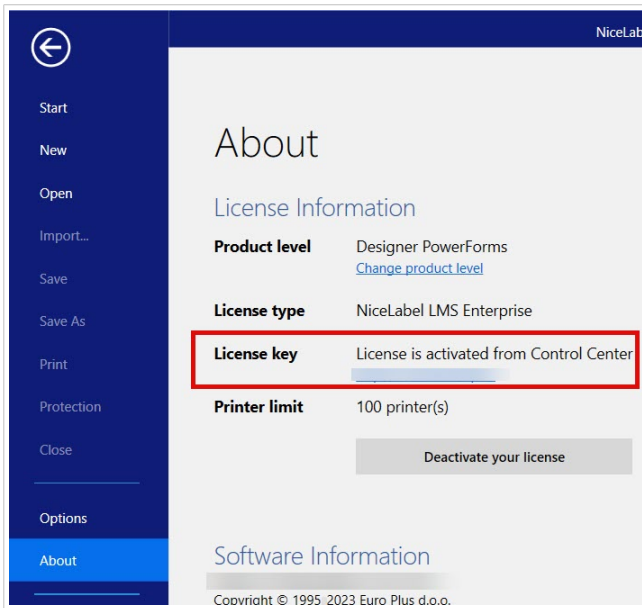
NiceLab

Start
New
Open
Import...
Save
Save As
Print
Protection
Close
Options
About

About

License Information

| | |
|---|---|
| Product level | Designer PowerForms<br>Change product level |
| License type | NiceLabel LMS Enterprise |
| License key | License is activated from Control Center<br>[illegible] |
| Printer limit | 100 printer(s) |

Deactivate your license

Software Information

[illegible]

Copyright © 1995 2023 Euro Plus d.o.o.